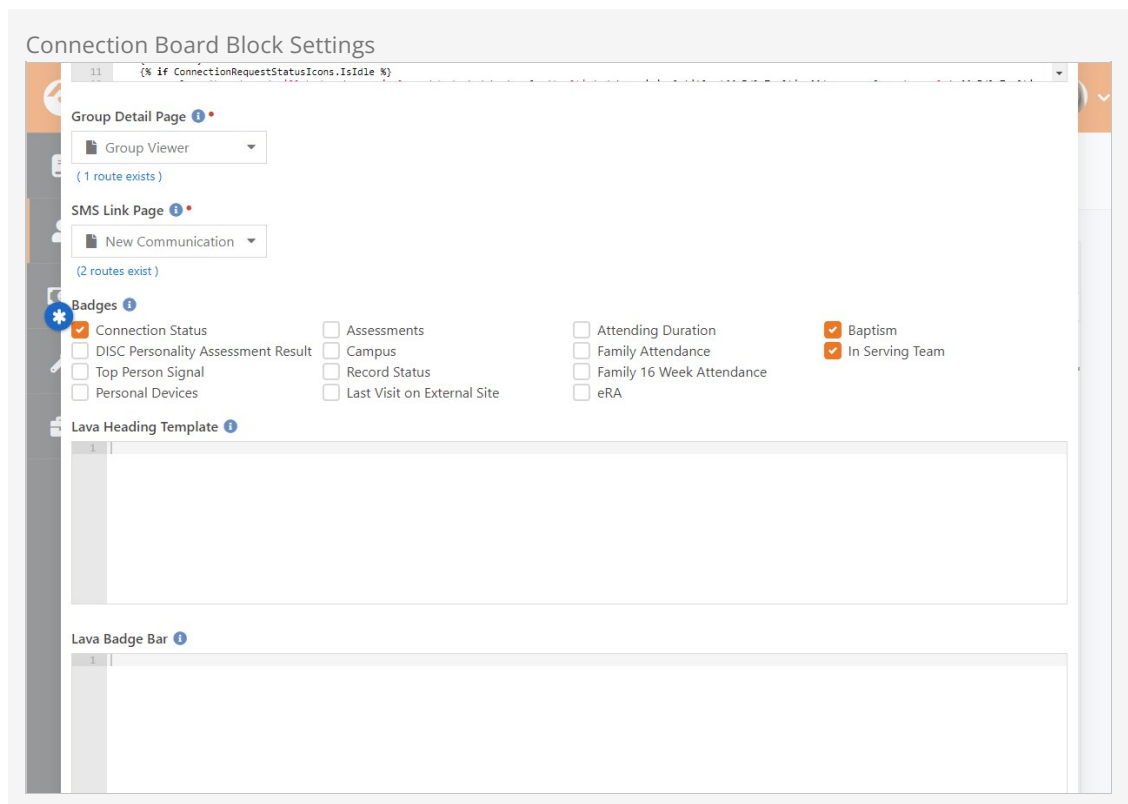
Connection Board Block Settings

11 {% if ConnectionRequestStatusIcons.IsIdle %}

Group Detail Page

Group Viewer

( 1 route exists )

SMS Link Page

New Communication

(2 routes exist )

Badges

| | | | |
|---|---|---|---|
| Connection Status | Assessments | Attending Duration | Baptism |
| DISC Personality Assessment Result | Campus | Family Attendance | In Serving Team |
| Top Person Signal | Record Status | Family 16 Week Attendance | |
| Personal Devices | Last Visit on External Site | eRA | |

Lava Heading Template

1

Lava Badge Bar

1